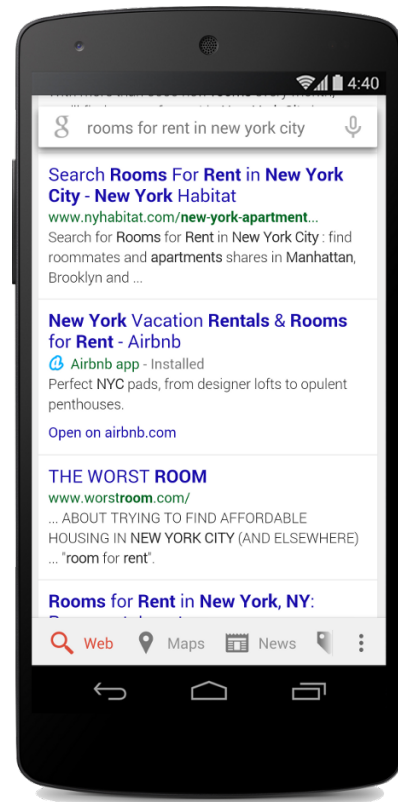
4:40

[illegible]

g rooms for rent in new york city

Search Rooms For Rent in New York City - New York Habitat
www.nyhabitat.com/new-york-apartment...
Search for Rooms for Rent in New York City : find roommates and apartments shares in Manhattan, Brooklyn and ...

New York Vacation Rentals & Rooms for Rent - Airbnb
Airbnb app - Installed
Perfect NYC pads, from designer lofts to opulent penthouses.
Open on airbnb.com

THE WORST ROOM
www.worstroom.com/
... ABOUT TRYING TO FIND AFFORDABLE HOUSING IN NEW YORK CITY (AND ELSEWHERE) ... "room for rent".

Rooms for Rent in New York, NY:

Web Maps News